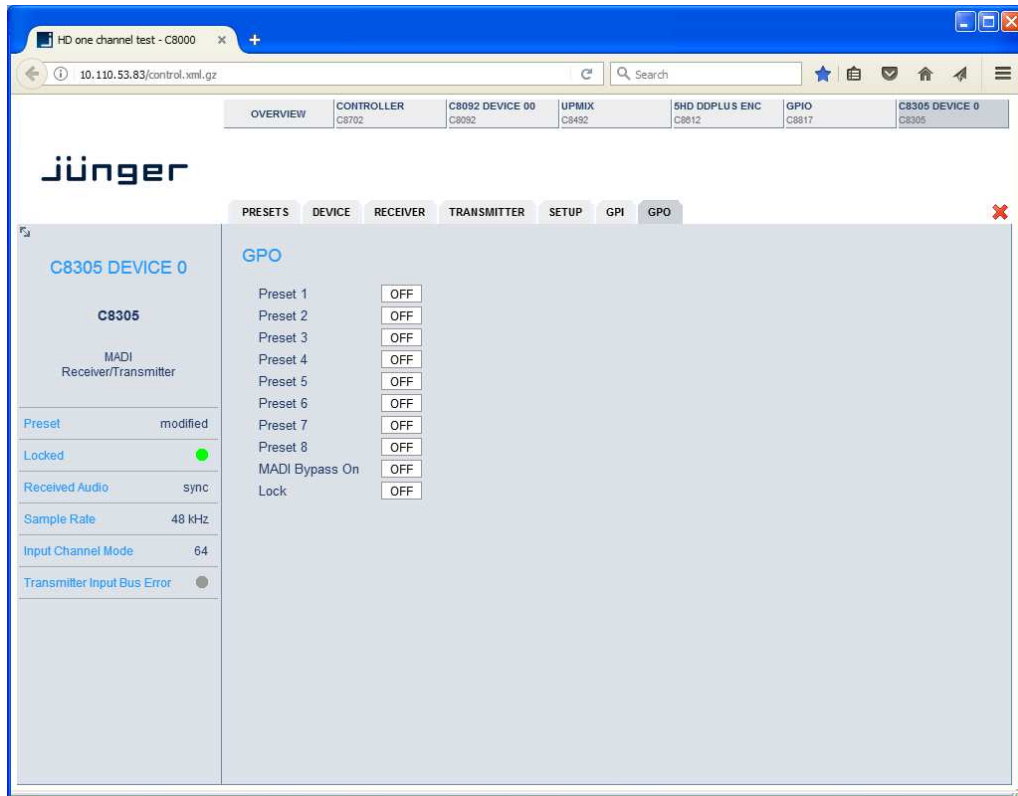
HD one channel test - C8000 ×

10.110.53.83/control.xml.gz

Search

OVERVIEW

CONTROLLER
C8702

C8092 DEVICE 00
C8092

UPMIX
C8492

5HD DDPLUS ENC
C8812

GPIO
C8817

C8305 DEVICE 0
C8305

jünger

PRESETS DEVICE RECEIVER TRANSMITTER SETUP GPI GPO

C8305 DEVICE 0

C8305

MADI
Receiver/Transmitter

| | |
|---|---|
| Preset | modified |
| Locked | |
| Received Audio | sync |
| Sample Rate | 48 kHz |
| Input Channel Mode | 64 |
| Transmitter Input Bus Error | |

GPO

| | |
|---|---|
| Preset 1 | OFF |
| Preset 2 | OFF |
| Preset 3 | OFF |
| Preset 4 | OFF |
| Preset 5 | OFF |
| Preset 6 | OFF |
| Preset 7 | OFF |
| Preset 8 | OFF |
| MADI Bypass On | OFF |
| Lock | OFF |